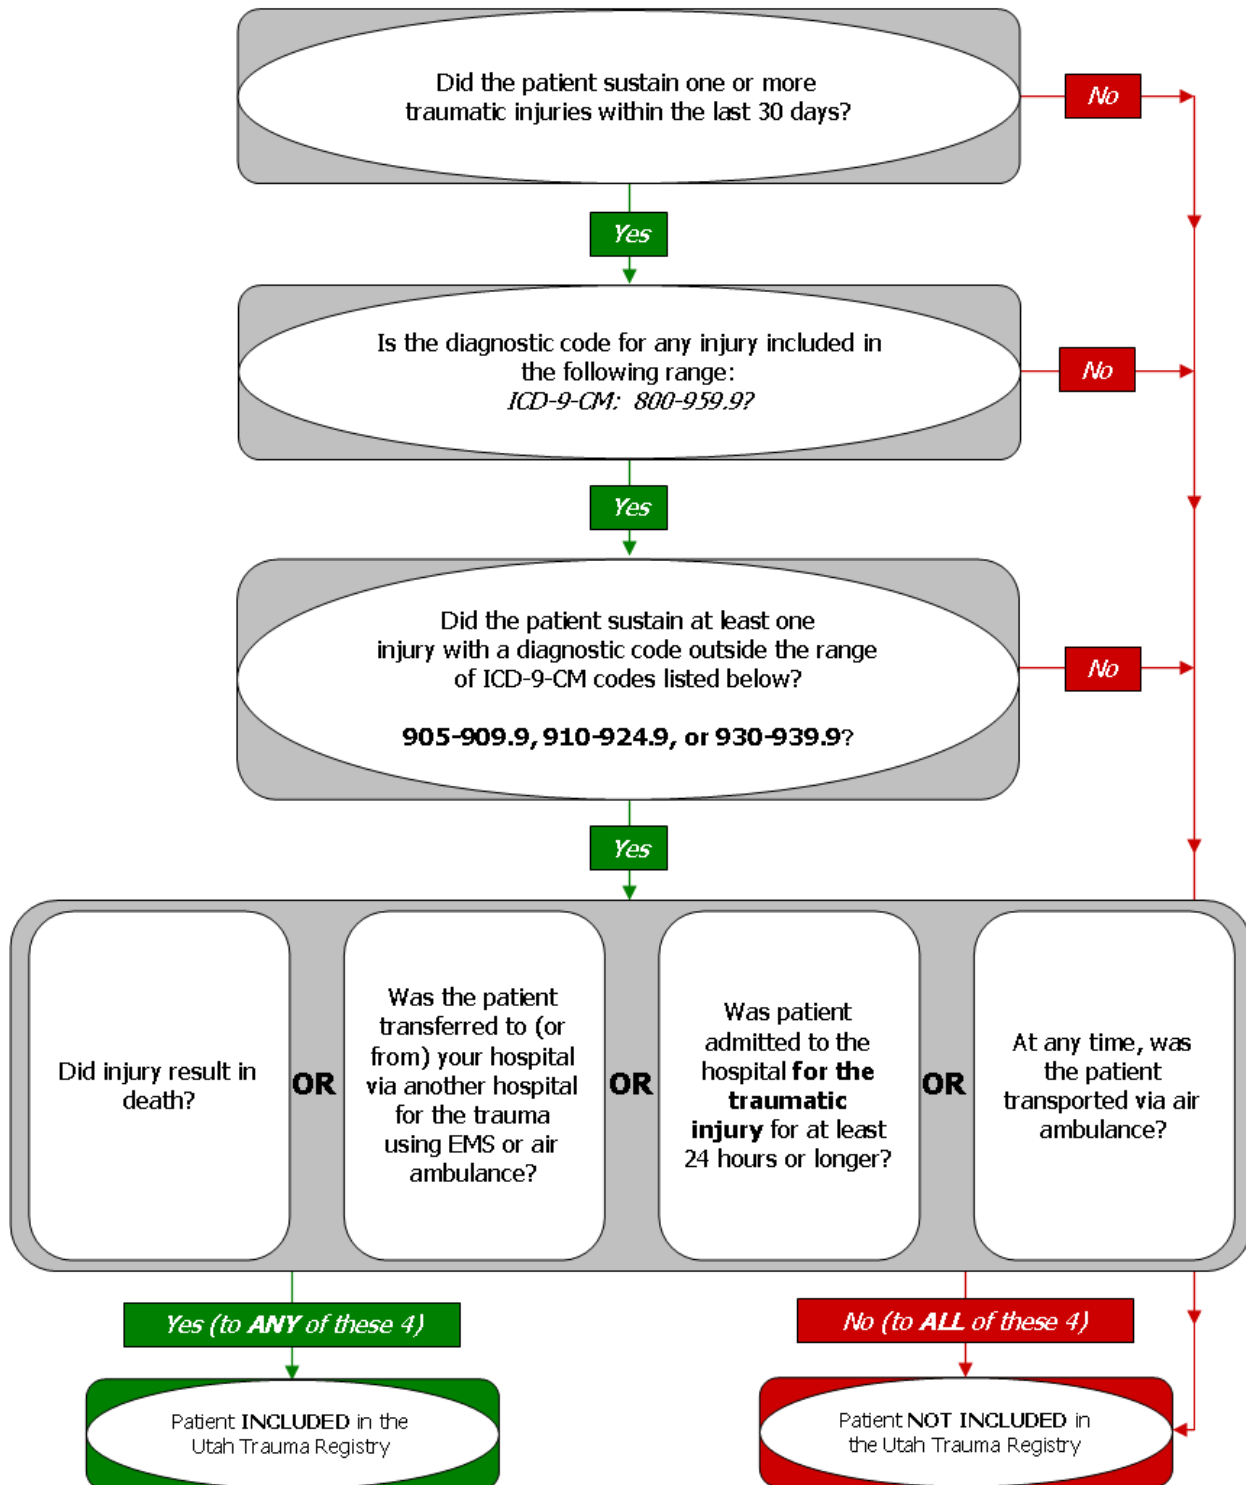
Did the patient sustain one or more traumatic injuries within the last 30 days?

No

Yes

Is the diagnostic code for any injury included in the following range:
*ICD-9-CM: 800-959.9?*

No

Yes

Did the patient sustain at least one injury with a diagnostic code outside the range of ICD-9-CM codes listed below?

**905-909.9, 910-924.9, or 930-939.9**?

No

Yes

Did injury result in death?

OR

Was the patient transferred to (or from) your hospital via another hospital for the trauma using EMS or air ambulance?

OR

Was patient admitted to the hospital **for the traumatic injury** for at least 24 hours or longer?

OR

At any time, was the patient transported via air ambulance?

Yes (to **ANY** of these 4)

No (to **ALL** of these 4)

Patient **INCLUDED** in the Utah Trauma Registry

Patient **NOT INCLUDED** in the Utah Trauma Registry